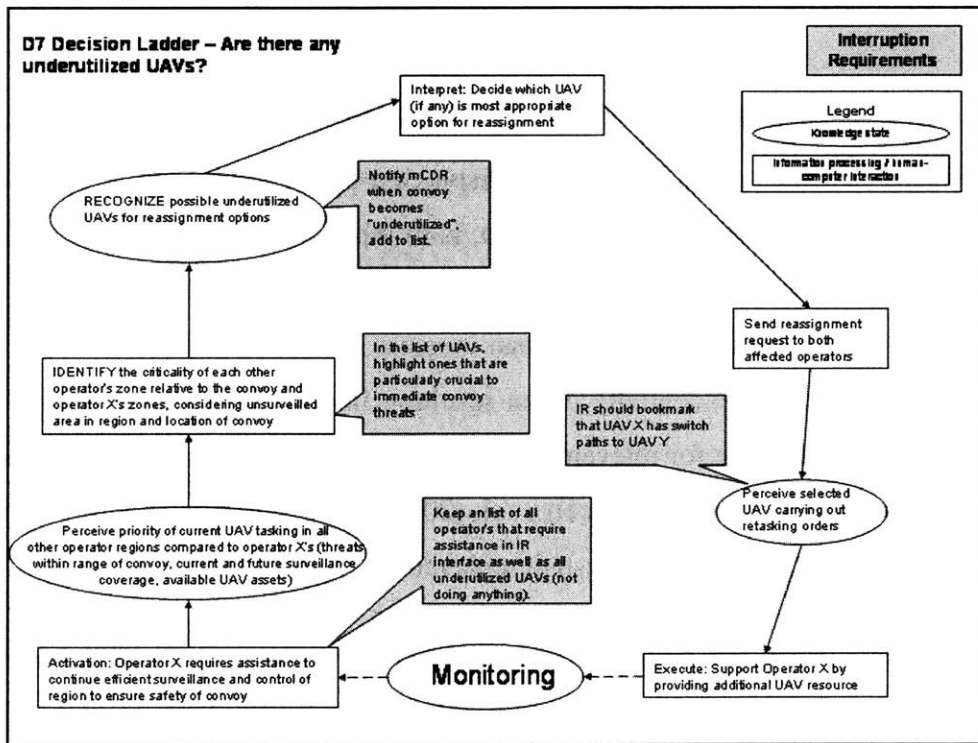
D7 Decision Ladder – Are there any underutilized UAVs?

Interruption Requirements

Legend

Knowledge state

Information processing / human-computer interaction

Interpret: Decide which UAV (if any) is most appropriate option for reassignment

RECOGNIZE possible underutilized UAVs for reassignment options

Notify mCDR when convoy becomes "underutilized", add to list.

Send reassignment request to both affected operators

IDENTIFY the criticality of each other operator's zone relative to the convoy and operator X's zones, considering unsurveilled area in region and location of convoy

In the list of UAVs, highlight ones that are particularly crucial to immediate convoy threats

IR should bookmark that UAV X has switch paths to UAV Y

Perceive selected UAV carrying out retasking orders

Perceive priority of current UAV tasking in all other operator regions compared to operator X's (threats within range of convoy, current and future surveillance coverage, available UAV assets)

Keep an list of all operators that require assistance in IR interface as well as all underutilized UAVs (not doing anything).

Activation: Operator X requires assistance to continue efficient surveillance and control of region to ensure safety of convoy

Monitoring

Execute: Support Operator X by providing additional UAV resource